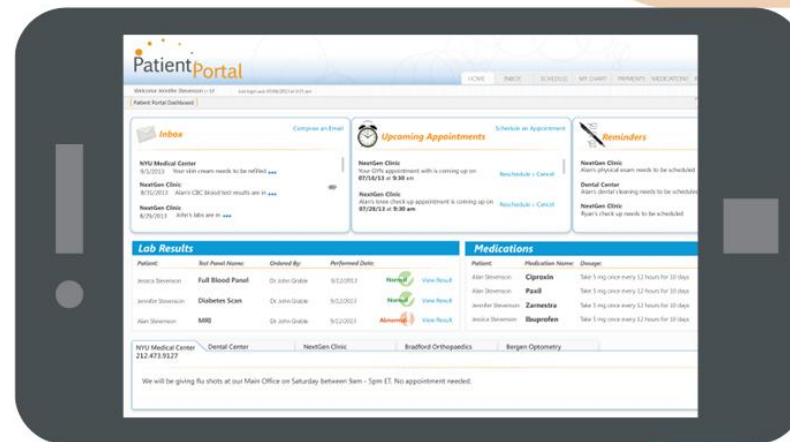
PatientPortal

HOME INBOX SCHEDULE MY CHART PAYMENTS MEDICATIONS

Welcome Jennifer Stevenson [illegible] Last login was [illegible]

Patient Portal Dashboard

Inbox
Compose an Email

NYU Medical Center
9/1/2013 Your skin cream needs to be refilled ...

NextGen Clinic
8/31/2013 Alan's CBC blood test results are in ...

NextGen Clinic
8/29/2013 John's labs are in ...

Upcoming Appointments
Schedule an Appointment

NextGen Clinic
Your GYN appointment with is coming up on 07/14/13 at 9:30 am
Reschedule | Cancel

NextGen Clinic
Alan's knee check up appointment is coming up on 07/28/13 at 9:30 am
Reschedule | Cancel

Reminders

NextGen Clinic
Alan's physical exam needs to be scheduled

Dental Center
Alan's dental cleaning needs to be scheduled

NextGen Clinic
Ryan's check up needs to be scheduled

Lab Results

| Patient: | Test Panel Name: | Ordered By: | Performed Date: | | |
|---|---|---|---|---|---|
| Jessica Stevenson | Full Blood Panel | Dr. John Grable | 9/12/2013 | Normal | View Result |
| Jennifer Stevenson | Diabetes Scan | Dr. John Grable | 9/12/2013 | Normal | View Result |
| Alan Stevenson | MRI | Dr. John Grable | 9/12/2013 | Abnormal | View Result |

Medications

| Patient: | Medication Name: | Dosage: |
|---|---|---|
| Alan Stevenson | Ciproxin | Take 5 mg once every 12 hours for 10 days |
| Alan Stevenson | Paxil | Take 5 mg once every 12 hours for 10 days |
| Jennifer Stevenson | Zarnestra | Take 5 mg once every 12 hours for 10 days |
| Jessica Stevenson | Ibuprofen | Take 5 mg once every 12 hours for 10 days |

NYU Medical Center 212.473.9127
Dental Center
NextGen Clinic
Bradford Orthopaedics
Bergen Optometry

We will be giving flu shots at our Main Office on Saturday between 9am - 5pm ET. No appointment needed.